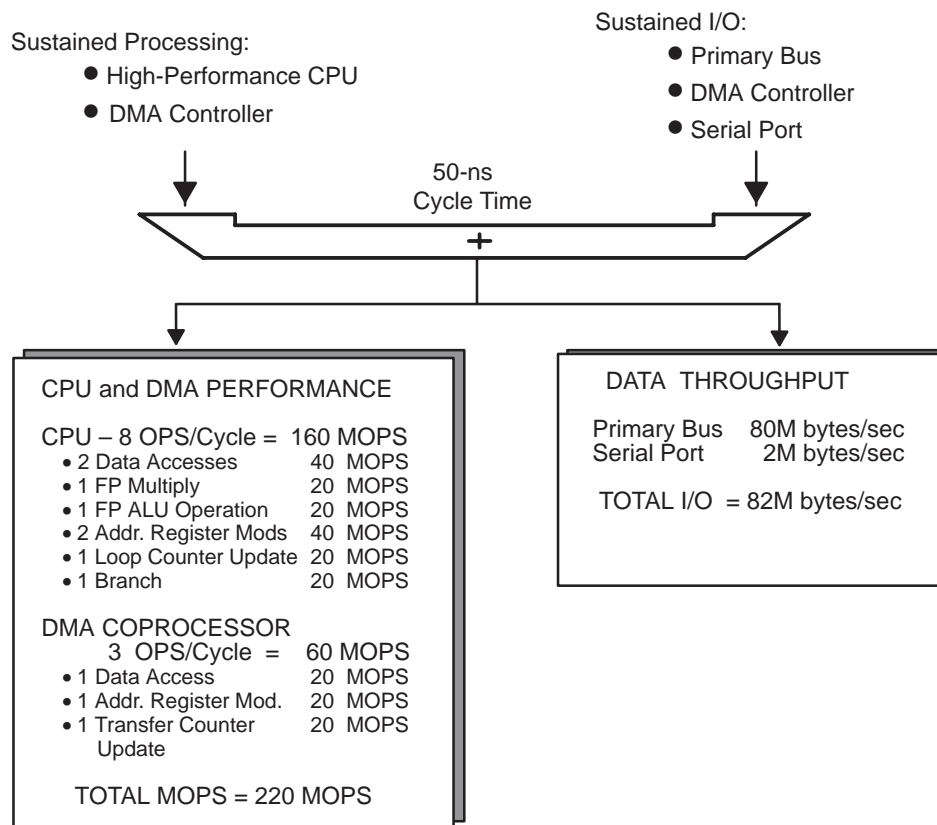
Sustained Processing:
• High-Performance CPU
• DMA Controller

Sustained I/O:
• Primary Bus
• DMA Controller
• Serial Port

50-ns
Cycle Time

+

CPU and DMA PERFORMANCE

CPU – 8 OPS/Cycle = 160 MOPS
• 2 Data Accesses 40 MOPS
• 1 FP Multiply 20 MOPS
• 1 FP ALU Operation 20 MOPS
• 2 Addr. Register Mods 40 MOPS
• 1 Loop Counter Update 20 MOPS
• 1 Branch 20 MOPS

DMA COPROCESSOR
3 OPS/Cycle = 60 MOPS
• 1 Data Access 20 MOPS
• 1 Addr. Register Mod. 20 MOPS
• 1 Transfer Counter Update 20 MOPS

TOTAL MOPS = 220 MOPS

DATA THROUGHPUT

Primary Bus 80M bytes/sec
Serial Port 2M bytes/sec

TOTAL I/O = 82M bytes/sec